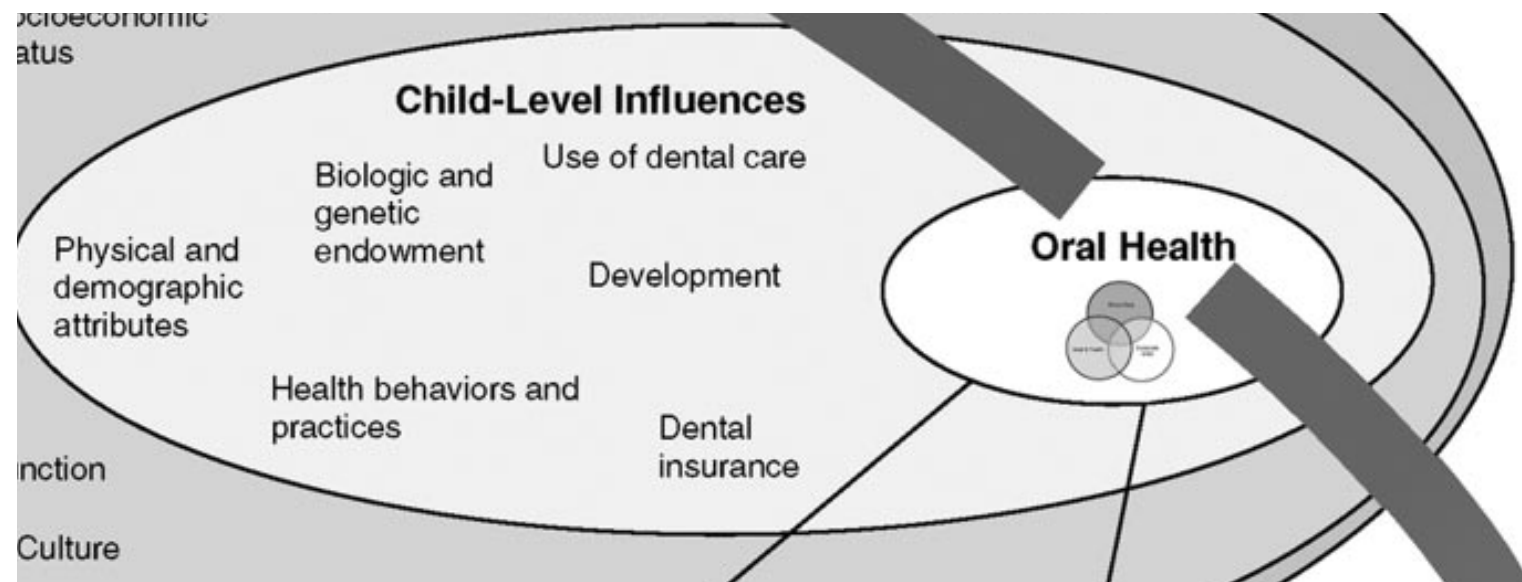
ocioeconomic
atus

Child-Level Influences

Biologic and genetic endowment

Use of dental care

Physical and demographic attributes

Development

Health behaviors and practices

Dental insurance

Oral Health

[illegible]

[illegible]

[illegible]

nction

Culture